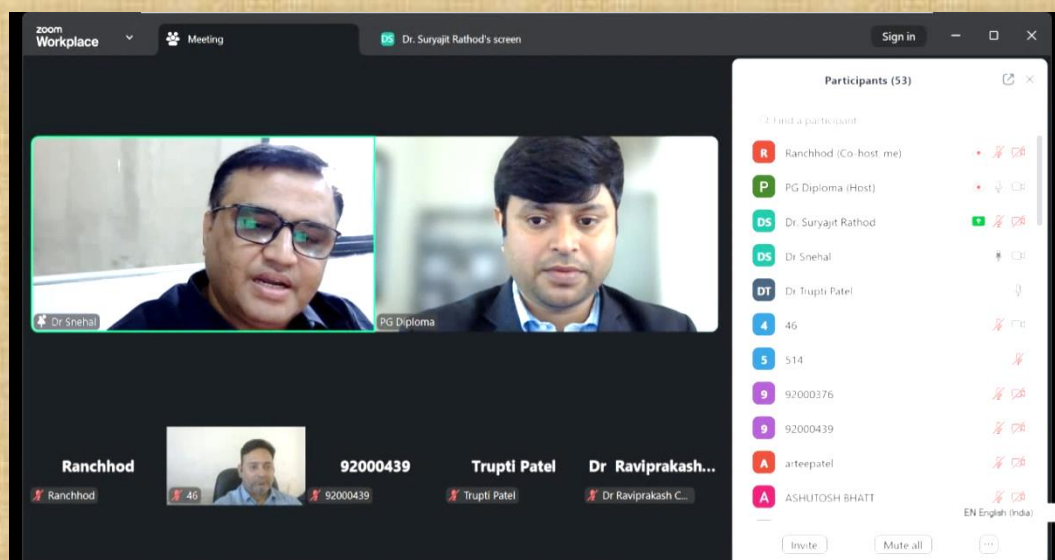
zoom Workplace
Meeting
DS Dr. Suryajit Rathod's screen
Sign in

Participants (53)
Find a participant
R Ranchhod (Co-host, me)
P PG Diploma (Host)
DS Dr. Suryajit Rathod
DS Dr Snehal
DT Dr Trupti Patel
4 46
5 514
9 92000376
9 92000439
A arteepatel
A ASHUTOSH BHATT
EN English (India)
Invite
Mute all
...

Dr Snehal
PG Diploma

Ranchhod
Ranchhod
46
92000439
92000439
Trupti Patel
Trupti Patel
Dr Raviprakash...
Dr Raviprakash C...